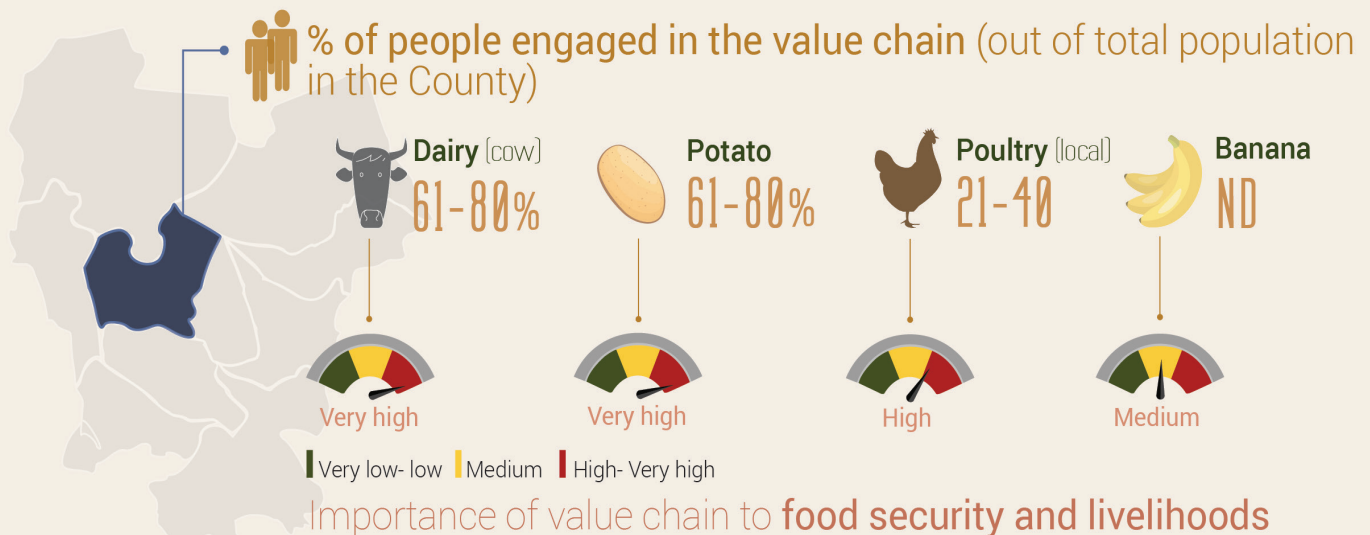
% of people engaged in the value chain (out of total population in the County)

Dairy (cow)
61-80%

Potato
61-80%

Poultry (local)
21-40

Banana
ND

Very high

Very high

High

Medium

Very low- low Medium High- Very high

Importance of value chain to food security and livelihoods